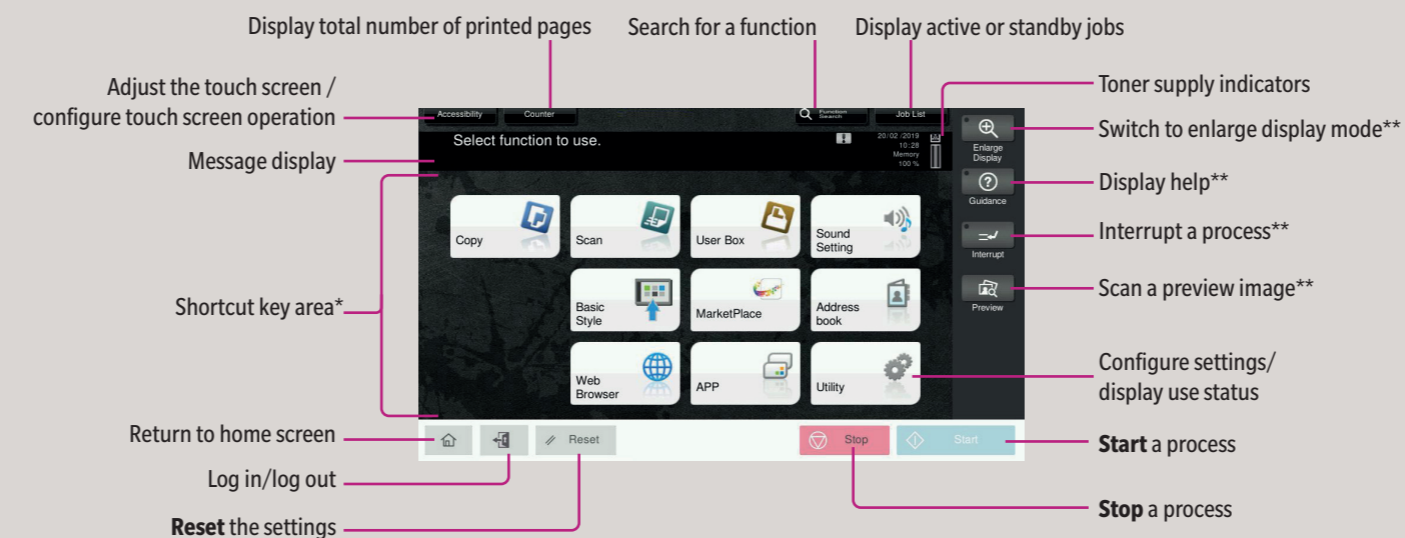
Display total number of printed pages

Search for a function

Display active or standby jobs

Adjust the touch screen / configure touch screen operation

Toner supply indicators

Switch to enlarge display mode**

Message display

Display help**

Interrupt a process**

Scan a preview image**

Shortcut key area*

Configure settings/ display use status

Return to home screen

Start a process

Log in/log out

Stop a process

Reset the settings

Accessibility

Counter

Function Search

Job List

Select function to use.

20/02/2019
10:28
Memory
100 %

Enlarge Display

Guidance

Interrupt

Preview

Copy

Scan

User Box

Sound Setting

Basic Style

MarketPlace

Address book

Web Browser

APP

Utility

Reset

Stop

Start